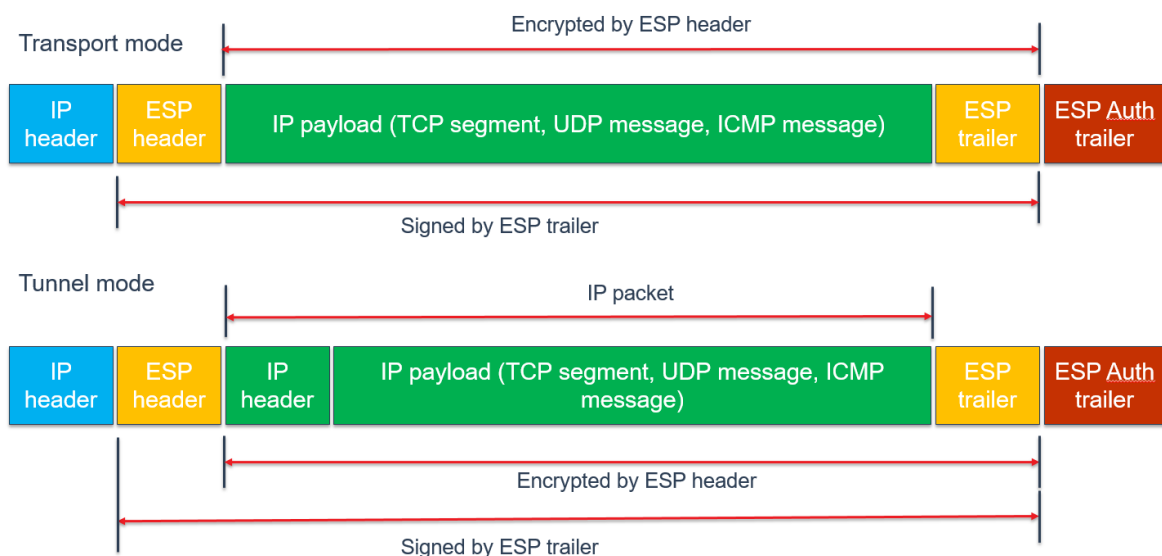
Transport mode

Encrypted by ESP header

| IP header | ESP header | IP payload (TCP segment, UDP message, ICMP message) | ESP trailer | ESP Auth trailer |
|---|---|---|---|---|

Signed by ESP trailer

Tunnel mode

IP packet

| IP header | ESP header | IP header | IP payload (TCP segment, UDP message, ICMP message) | ESP trailer | ESP Auth trailer |
|---|---|---|---|---|---|

Encrypted by ESP header

Signed by ESP trailer